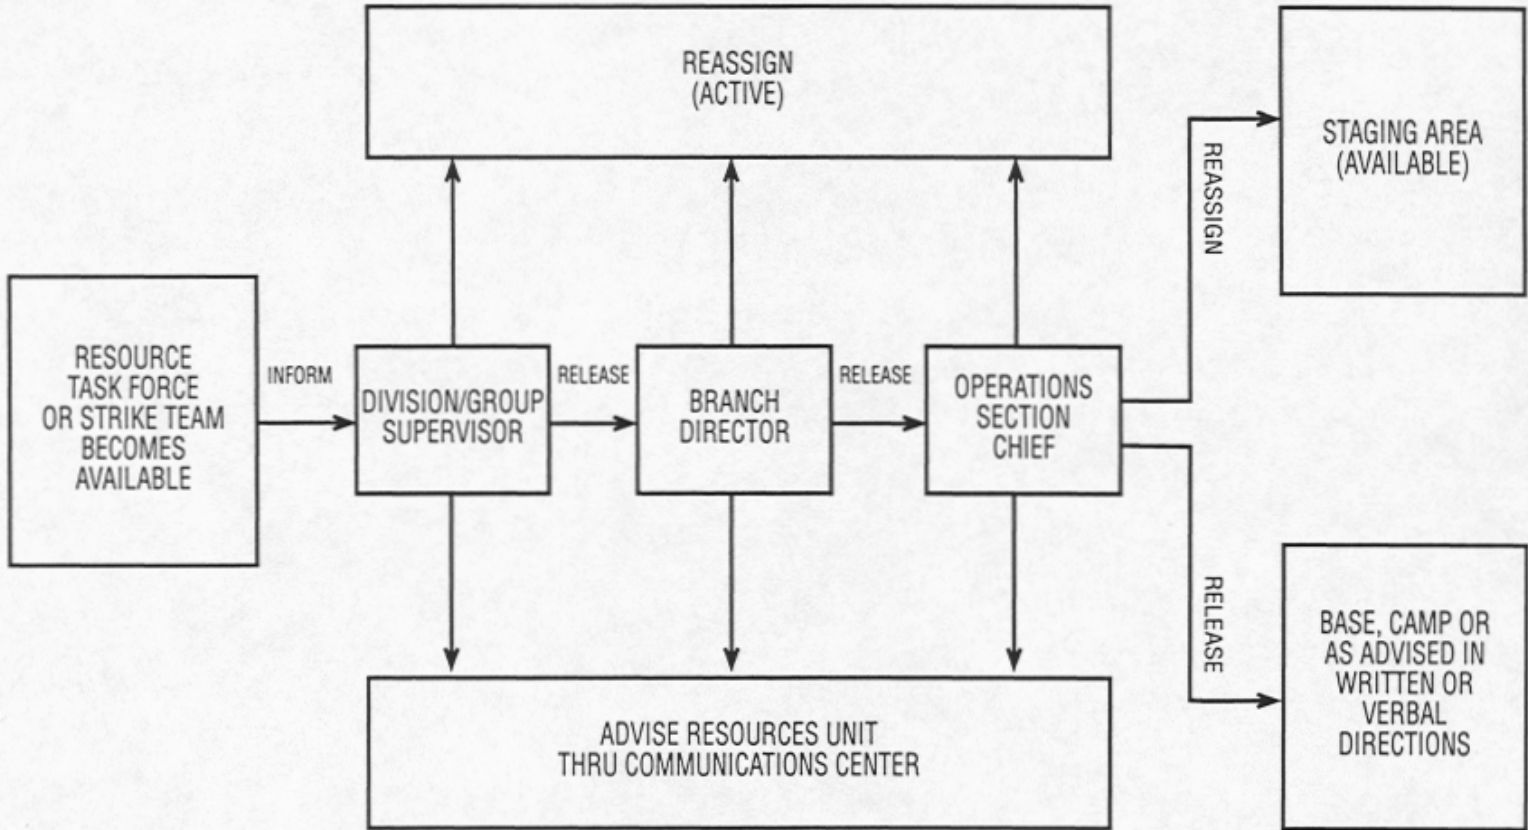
REASSIGN
(ACTIVE)

STAGING AREA
(AVAILABLE)

REASSIGN

RESOURCE
TASK FORCE
OR STRIKE TEAM
BECOMES
AVAILABLE

INFORM

DIVISION/GROUP
SUPERVISOR

RELEASE

BRANCH
DIRECTOR

RELEASE

OPERATIONS
SECTION
CHIEF

RELEASE

BASE, CAMP OR
AS ADVISED IN
WRITTEN OR
VERBAL
DIRECTIONS

ADVISE RESOURCES UNIT
THRU COMMUNICATIONS CENTER